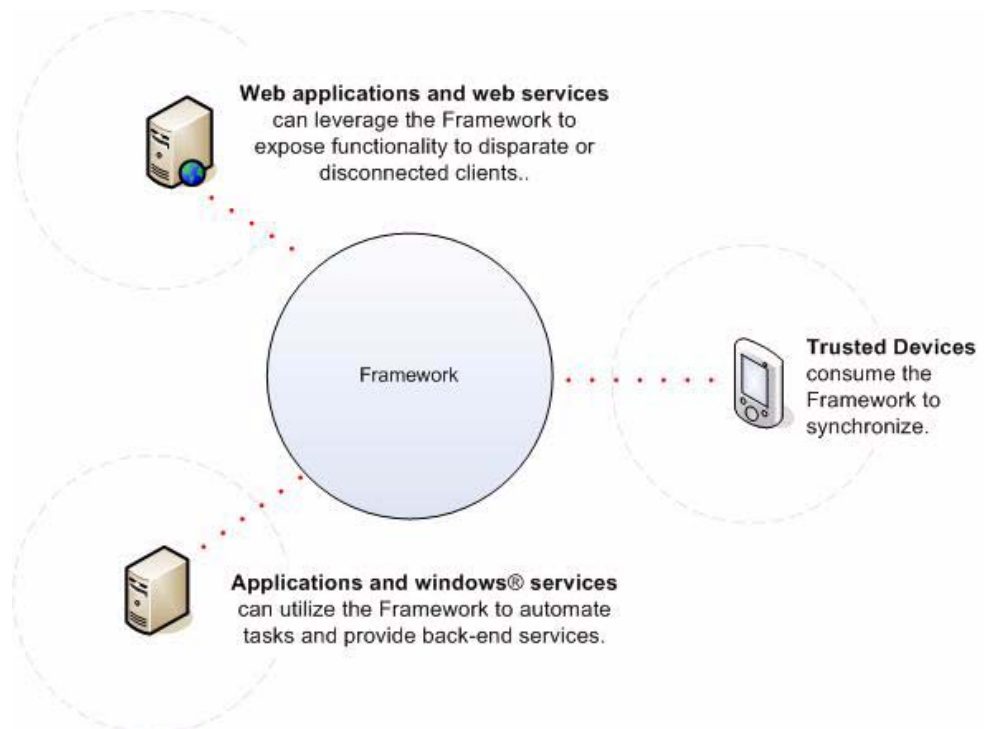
**Web applications and web services** can leverage the Framework to expose functionality to disparate or disconnected clients..

Framework

**Trusted Devices** consume the Framework to synchronize.

**Applications and windows® services** can utilize the Framework to automate tasks and provide back-end services.